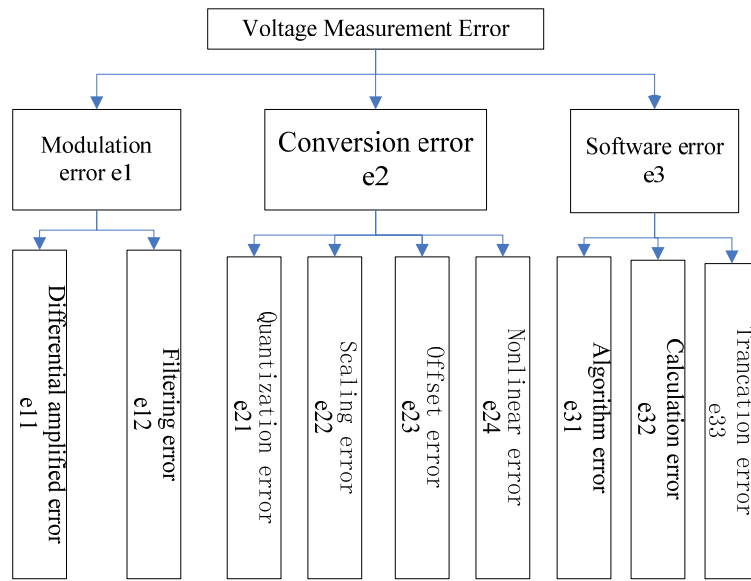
Voltage Measurement Error

Modulation error e1

Conversion error e2

Software error e3

Differential amplified error e11

Filtering error e12

Quantization error e21

Scaling error e22

Offset error e23

Nonlinear error e24

Algorithm error e31

Calculation error e32

Trancation error e33